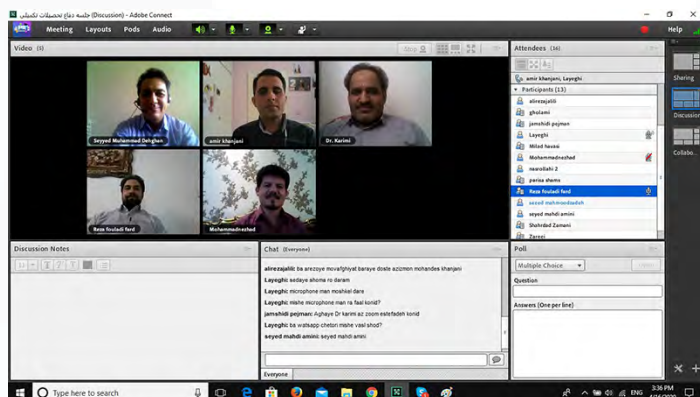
جلسه دفاع تحصیلات تکمیلی (Discussion) - Adobe Connect

Meeting Layouts Pods Audio

Help

Video (5)

Stop

Seyyed Mohammad Dehghan

amir khanjani

Dr. Karimi

Reza fouladi fard

Mohammadnezhad

Attendees (16)

amir khanjani, Layeghi

Participants (13)

alirezajalili

gholami

jamshidi pejman

Layeghi

Milad tavasi

Mohammadnezhad

nasrollahi 2

parisa shams

Reza fouladi fard

seyyed mahmoodzadeh

seyed mahdi amini

Shahrdad Zamani

Zarrei

Sharing

Discussion

Collabo...

Discussion Notes

Chat (Everyone)

alirezajalili: ba arezoye movafghiyat baraye doste azizmen mohandes khanjani

Layeghi: sedaye shoma ro daram

Layeghi: microphone man moshkel dare

Layeghi: mishe microphone man ra faal konid?

jamshidi pejman: Aghaye Dr karimi az zoom estefadeh konid

Layeghi: ba watsapp cheton mishe vasl shod?

seyed mahdi amini: seyed mahdi amini

Everyone

Poll

Multiple Choice

Question

Answers (One per line)

Type here to search

ENG

3:36 PM